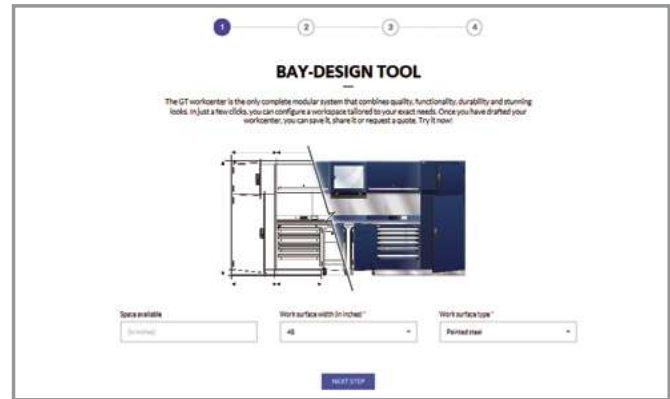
1 2 3 4

BAY-DESIGN TOOL

The GT workcenter is the only complete modular system that combines quality, functionality, durability and stunning looks. In just a few clicks, you can configure a workspace tailored to your exact needs. Once you have drafted your workcenter, you can save it, share it or request a quote. Try it now!

Space available
(in inches)

Work surface width (in inches) *
48

Work surface type *
Painted steel

NEXT STEP